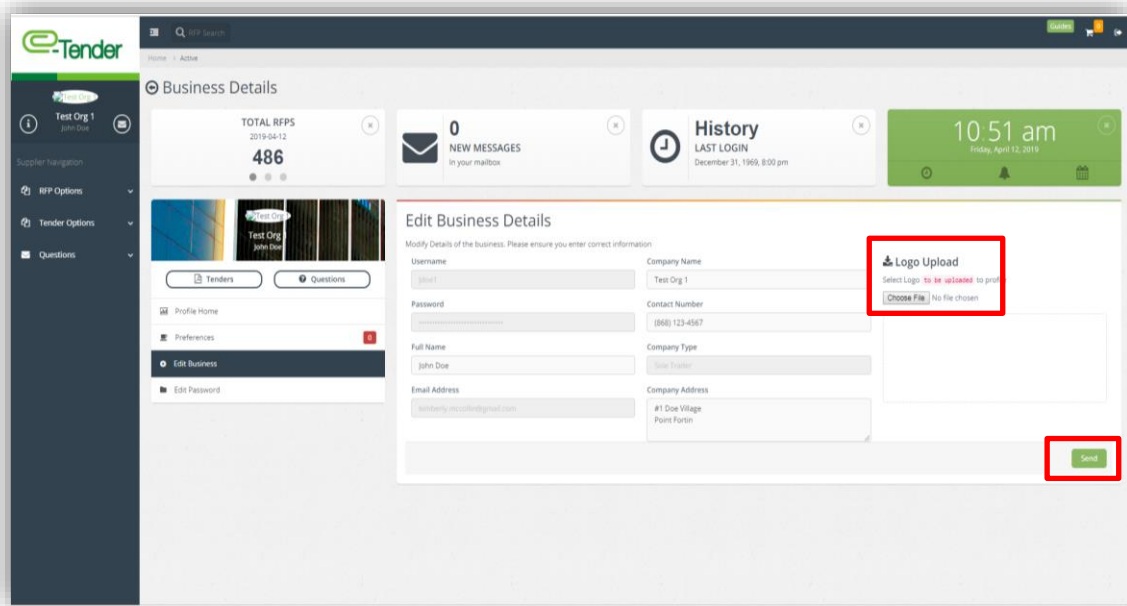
e-Tender

RFP Search

Guides

Home > Active

Business Details

Test Org

Test Org 1
John Doe

Supplier Navigation

RFP Options

Tender Options

Questions

TOTAL RFPS
2019-04-12
486

0
NEW MESSAGES
In your mailbox

History
LAST LOGIN
December 31, 1969, 8:00 pm

10:51 am
Friday, April 12, 2019

Test Org
Test Org
John Doe

Tenders

Questions

Profile Home

Preferences 0

Edit Business

Edit Password

Edit Business Details

Modify Details of the business. Please ensure you enter correct information

Username
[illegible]

Company Name
Test Org 1

Password

Contact Number
(868) 123-4567

Full Name
John Doe

Company Type
Sole Trader

Email Address
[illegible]

Company Address
#1 Doe Village
Point Fortin

Logo Upload

Select Logo to be uploaded to profi

Choose File No file chosen

Send